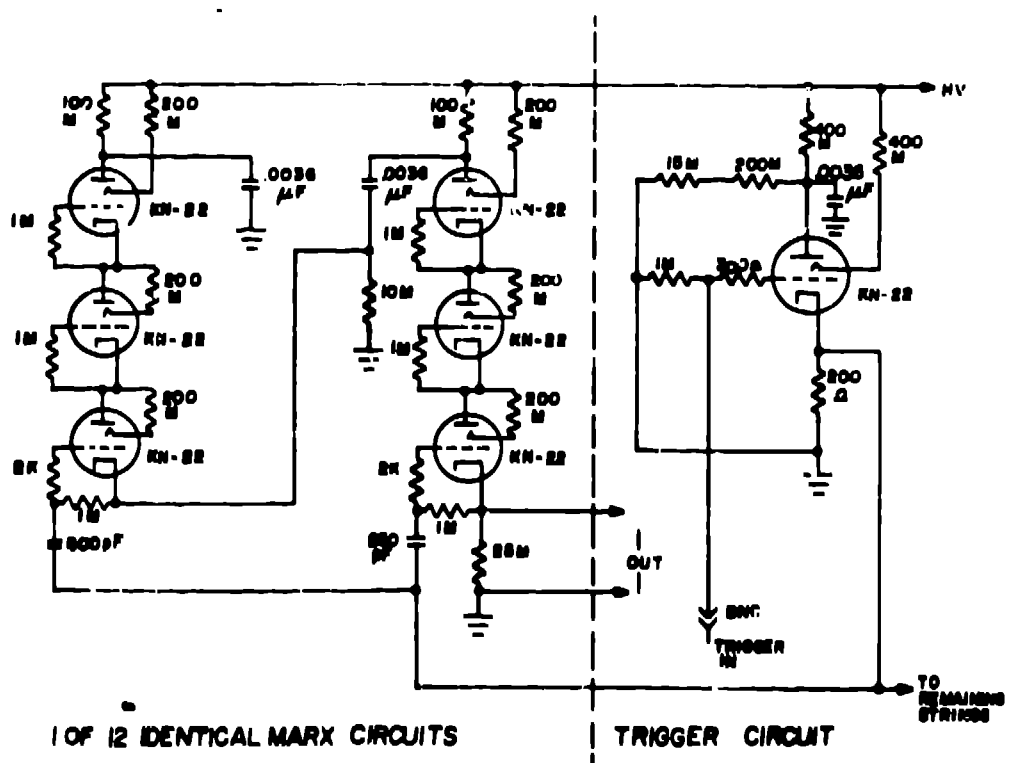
HV

100 M
200 M
.0036 μF
KN-22
1M
200 M
1M
KN-22
200 M
KN-22
2K
1M
500pF

100 M
200 M
.0036 μF
KN-22
1M
10M
200 M
1M
KN-22
200 M
KN-22
2K
1M
250 pF
25M
OUT

15M
200M
400 M
400 M
.0036 μF
1M
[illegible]
KN-22
200 Ω
BNC
TRIGGER IN
TO REMAINING STRINGS

1 OF 12 IDENTICAL MARX CIRCUITS
TRIGGER CIRCUIT